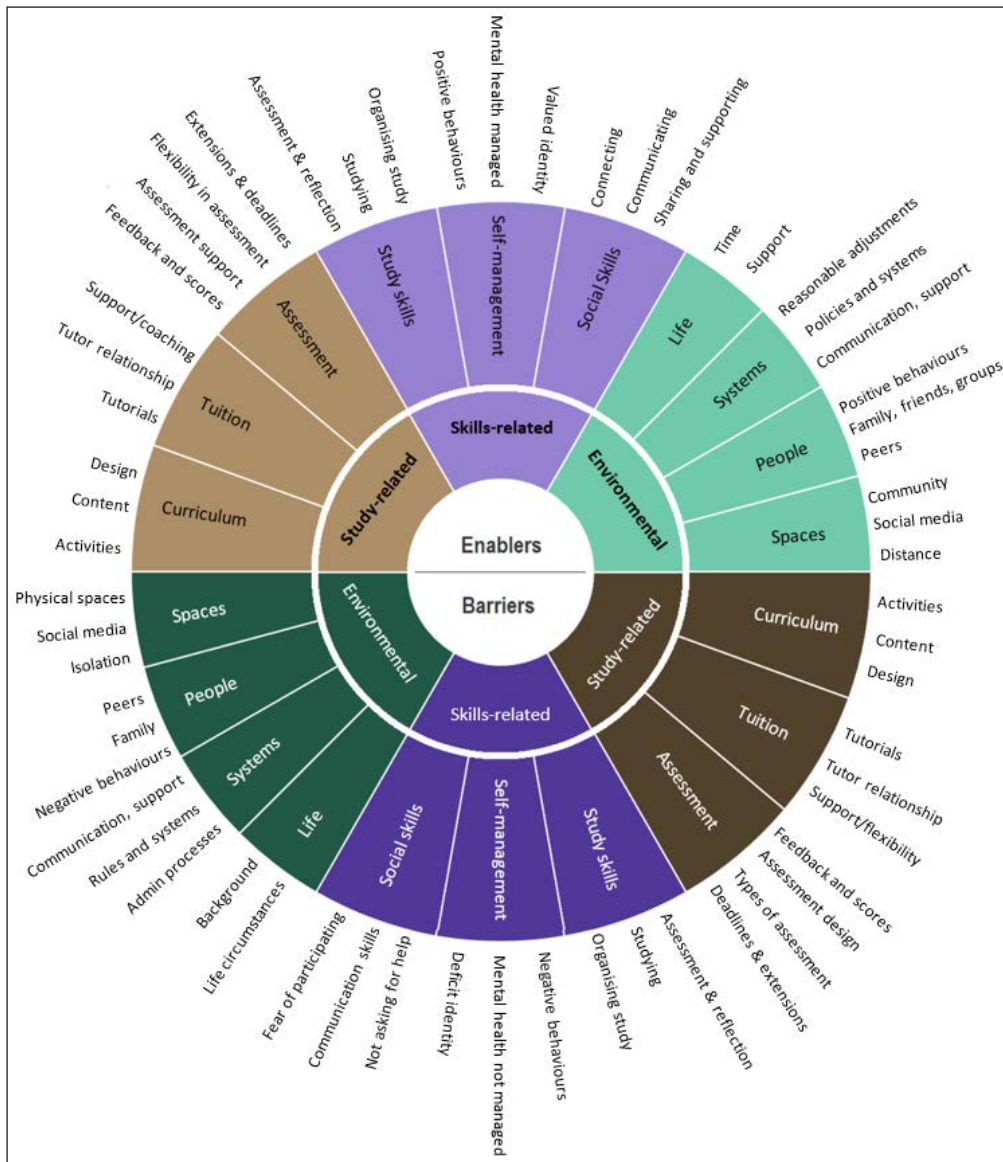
Enablers

Barriers

Study-related

Skills-related

Environmental

Curriculum

Tuition

Assessment

Study skills

Self-management

Social Skills

Life

Systems

People

Spaces

Activities

Content

Design

Tutorials

Tutor relationship

Support/coaching

Feedback and scores

Assessment support

Flexibility in assessment

Extensions & deadlines

Assessment & reflection

Studying

Organising study

Positive behaviours

Mental health managed

Valued identity

Connecting

Communicating

Sharing and supporting

Time

Support

Reasonable adjustments

Policies and systems

Communication, support

Positive behaviours

Family, friends, groups

Peers

Community

Social media

Distance

Environmental

Skills-related

Study-related

Spaces

People

Systems

Life

Social skills

Self-management

Study skills

Curriculum

Tuition

Assessment

Physical spaces

Social media

Isolation

Peers

Family

Negative behaviours

Communication, support

Rules and systems

Admin processes

Background

Life circumstances

Fear of participating

Communication skills

Not asking for help

Deficit identity

Mental health not managed

Negative behaviours

Organising study

Studying

Assessment & reflection

Deadlines & extensions

Types of assessment

Assessment design

Feedback and scores

Support/flexibility

Tutor relationship

Tutorials

Activities

Content

Design